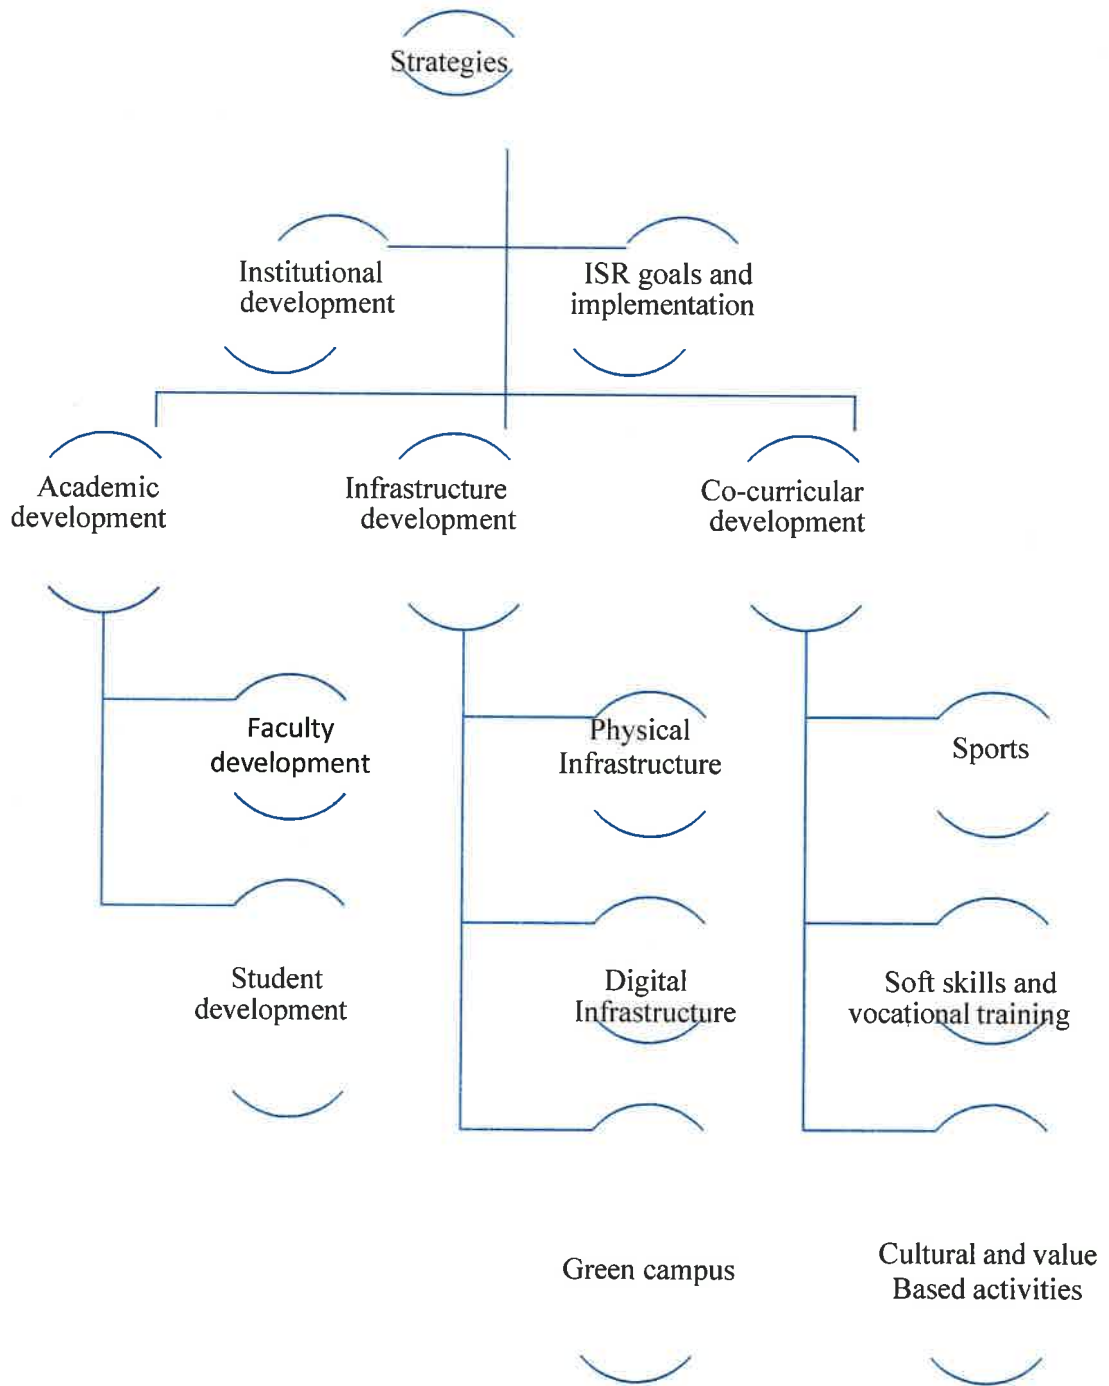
Strategies

Institutional development

ISR goals and implementation

Academic development

Infrastructure development

Co-curricular development

Faculty development

Student development

Physical Infrastructure

Digital Infrastructure

Green campus

Sports

Soft skills and vocational training

Cultural and value Based activities